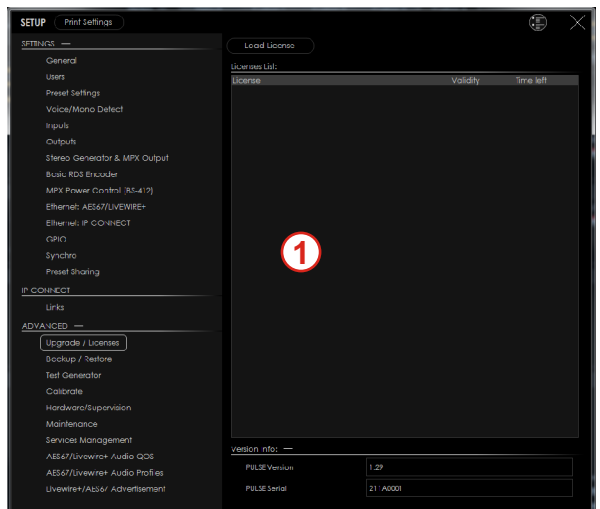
SETUP Print Settings

SETTINGS —
General
Users
Preset Settings
Voice/Mono Detect
Inputs
Outputs
Stereo Generator & MPX Output
Basic RDS Encoder
MPX Power Control (BS-412)
Ethernet: AES67/LIVEWIRE+
Ethernet: IP CONNECT
GPIO
Synchro
Preset Sharing

IP CONNECT
Links

ADVANCED —
Upgrade / Licenses
Backup / Restore
Test Generator
Calibrate
Hardware/Supervision
Maintenance
Services Management
AES67/Livewire+ Audio QOS
AES67/Livewire+ Audio Profiles
Livewire+/AES67 Advertisement

Load License

Licenses List:
| License | Validity | Time left |
|---|---|---|

1

Version Info: —
PULSE Version 1.29
PULSE Serial 21 A0001